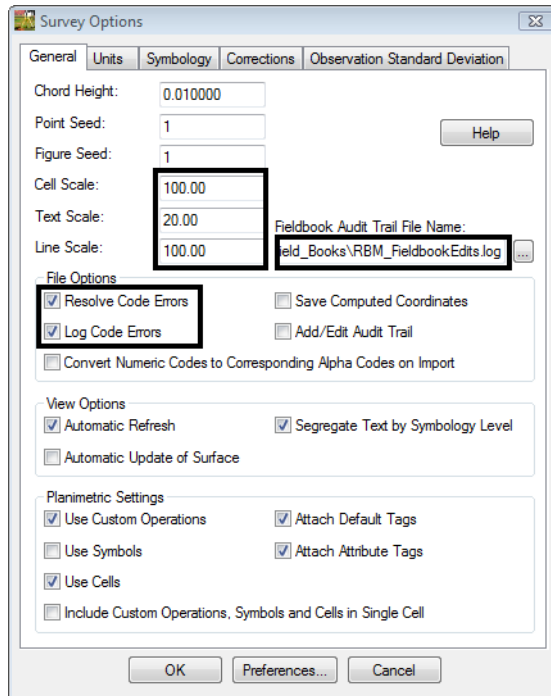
Survey Options

General | Units | Symbology | Corrections | Observation Standard Deviation

Chord Height: 0.010000
Point Seed: 1
Figure Seed: 1
Cell Scale: 100.00
Text Scale: 20.00
Line Scale: 100.00

Help

Fieldbook Audit Trail File Name:
ield_Books\RBM_FieldbookEdits.log ...

File Options
Resolve Code Errors
Save Computed Coordinates
Log Code Errors
Add/Edit Audit Trail
Convert Numeric Codes to Corresponding Alpha Codes on Import

View Options
Automatic Refresh
Segregate Text by Symbology Level
Automatic Update of Surface

Planimetric Settings
Use Custom Operations
Attach Default Tags
Use Symbols
Attach Attribute Tags
Use Cells
Include Custom Operations, Symbols and Cells in Single Cell

OK | Preferences... | Cancel